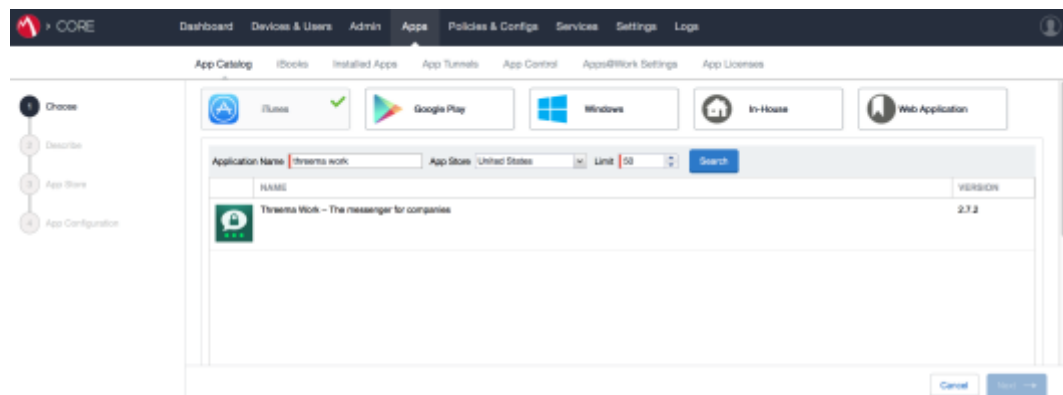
> CORE

Dashboard Devices & Users Admin Apps Policies & Configs Services Settings Logs

App Catalog iBooks Installed Apps App Tunnels App Control Apps@Work Settings App Licenses

1 Choose
2 Describe
3 App Store
4 App Configuration

iTunes
Google Play
Windows
In-House
Web Application

Application Name threema work App Store United States Limit 50 Search

| | NAME | VERSION |
|---|---|---|
| | Threema Work – The messenger for companies | 2.7.2 |

Cancel Next →